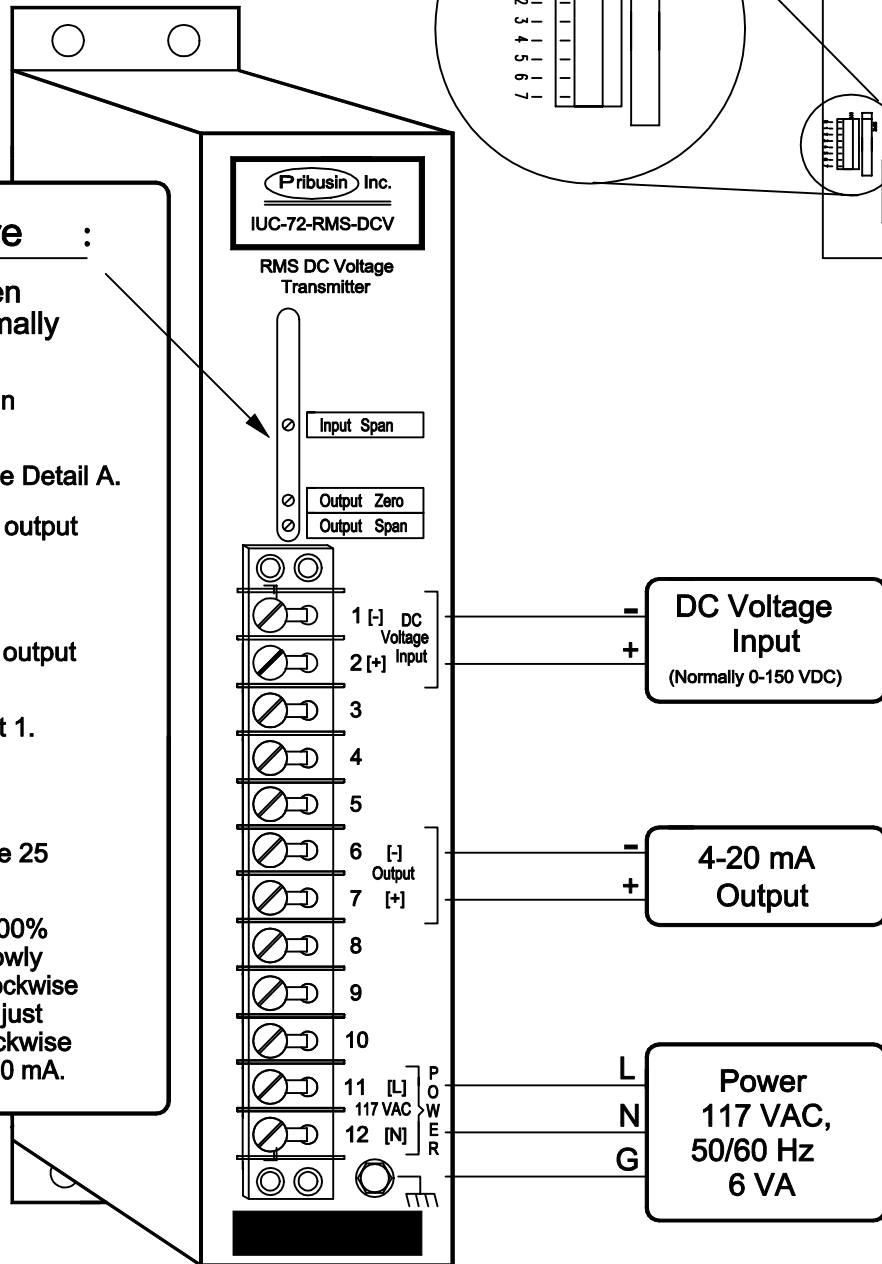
1
2
3
4
5
6
7

re :

en
nally

n

e Detail A.

output

output

t 1.

e 25

00%
owly
ockwise
just
ckwise
0 mA.

Pribusin Inc.
IUC-72-RMS-DCV

RMS DC Voltage Transmitter

Input Span

Output Zero
Output Span

1 [-] DC Voltage Input
2 [+]
3
4
5
6 [-] Output
7 [+]
8
9
10
11 [L] 117 VAC
12 [N]
POWER

-
+
DC Voltage Input
(Normally 0-150 VDC)

-
+
4-20 mA Output

L
N
G
Power
117 VAC,
50/60 Hz
6 VA